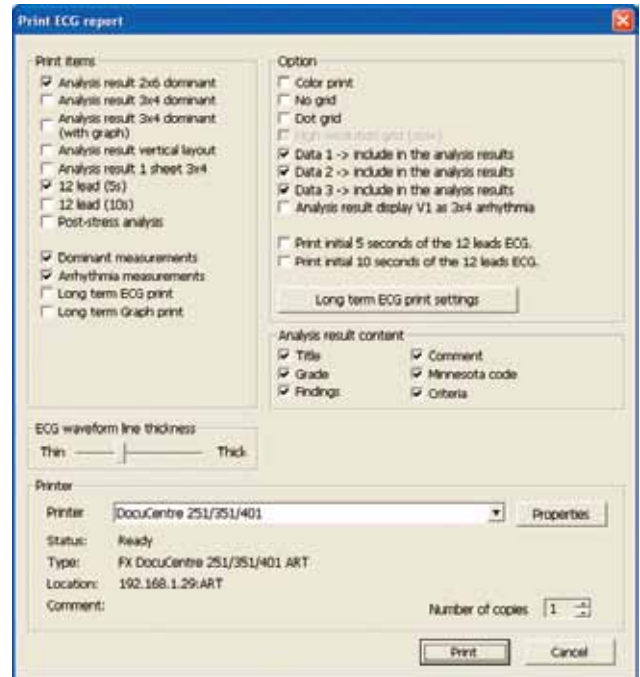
Print ECG report

Print items
☑ Analysis result 2x6 dominant
☐ Analysis result 3x4 dominant
☐ Analysis result 3x4 dominant (with graph)
☐ Analysis result vertical layout
☐ Analysis result 1 sheet 3x4
☑ 12 lead (5s)
☐ 12 lead (10s)
☐ Post-stress analysis

☑ Dominant measurements
☑ Arrhythmia measurements
☐ Long term ECG print
☐ Long term Graph print

Option
☐ Color print
☐ No grid
☐ Dot grid
☐ High resolution grid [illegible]
☑ Data 1 -> include in the analysis results
☑ Data 2 -> include in the analysis results
☑ Data 3 -> include in the analysis results
☐ Analysis result display V1 as 3x4 arrhythmia

☐ Print initial 5 seconds of the 12 leads ECG.
☐ Print initial 10 seconds of the 12 leads ECG.

Long term ECG print settings

Analysis result content
☑ Title
☑ Comment
☑ Grade
☑ Minnesota code
☑ Findings
☑ Criteria

ECG waveform line thickness
Thin
Thick

Printer
Printer
DocuCentre 251/351/401
Properties
Status:
Ready
Type:
FX DocuCentre 251/351/401 ART
Location:
192.168.1.29:ART
Comment:
Number of copies
1

Print
Cancel